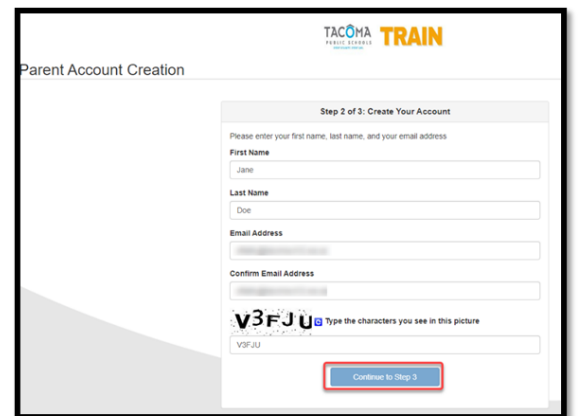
TACOMA PUBLIC SCHOOLS TRAIN

Parent Account Creation

Step 2 of 3: Create Your Account

Please enter your first name, last name, and your email address

First Name

Jane

Last Name

Doe

Email Address

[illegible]

Confirm Email Address

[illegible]

V3FJU Type the characters you see in this picture

V3FJU

Continue to Step 3